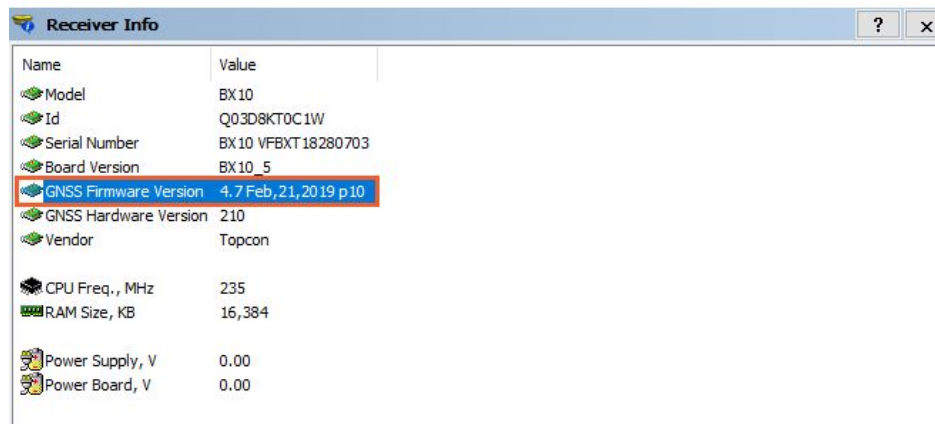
Receiver Info

?

x

| Name | Value |
|---|---|
| Model | BX10 |
| Id | Q03D8KT0C1W |
| Serial Number | BX10 VFBXT18280703 |
| Board Version | BX10_5 |
| GNSS Firmware Version | 4.7 Feb,21,2019 p10 |
| GNSS Hardware Version | 210 |
| Vendor | Topcon |
| CPU Freq., MHz | 235 |
| RAM Size, KB | 16,384 |
| Power Supply, V | 0.00 |
| Power Board, V | 0.00 |